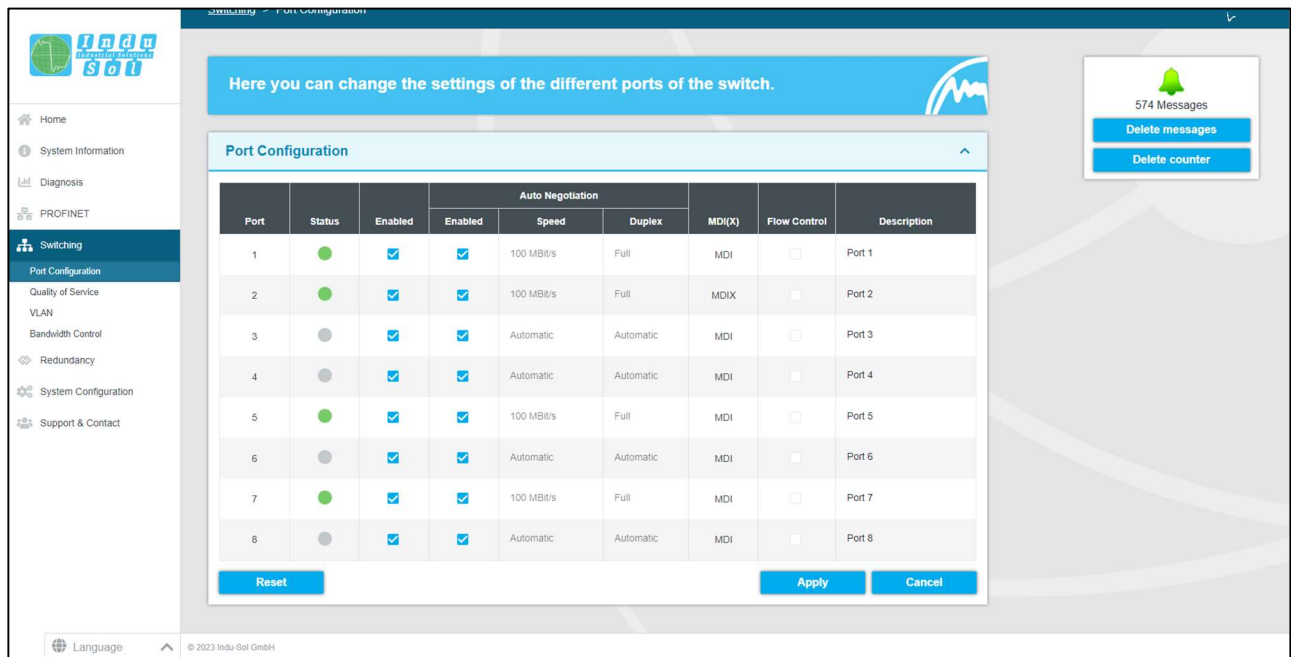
Indu Sol
Industrial Solutions

Switching > Port Configuration

Home
System Information
Diagnosis
PROFINET
Switching
Port Configuration
Quality of Service
VLAN
Bandwidth Control
Redundancy
System Configuration
Support & Contact

Here you can change the settings of the different ports of the switch.

574 Messages
Delete messages
Delete counter

Port Configuration

| Port | Status | Enabled | Auto Negotiation Enabled | Speed | Duplex | MDI(X) | Flow Control | Description |
|---|---|---|---|---|---|---|---|---|
| 1 | | | | 100 MBit/s | Full | MDI | | Port 1 |
| 2 | | | | 100 MBit/s | Full | MDIX | | Port 2 |
| 3 | | | | Automatic | Automatic | MDI | | Port 3 |
| 4 | | | | Automatic | Automatic | MDI | | Port 4 |
| 5 | | | | 100 MBit/s | Full | MDI | | Port 5 |
| 6 | | | | Automatic | Automatic | MDI | | Port 6 |
| 7 | | | | 100 MBit/s | Full | MDI | | Port 7 |
| 8 | | | | Automatic | Automatic | MDI | | Port 8 |

Reset
Apply
Cancel

Language
© 2023 Indu-Sol GmbH